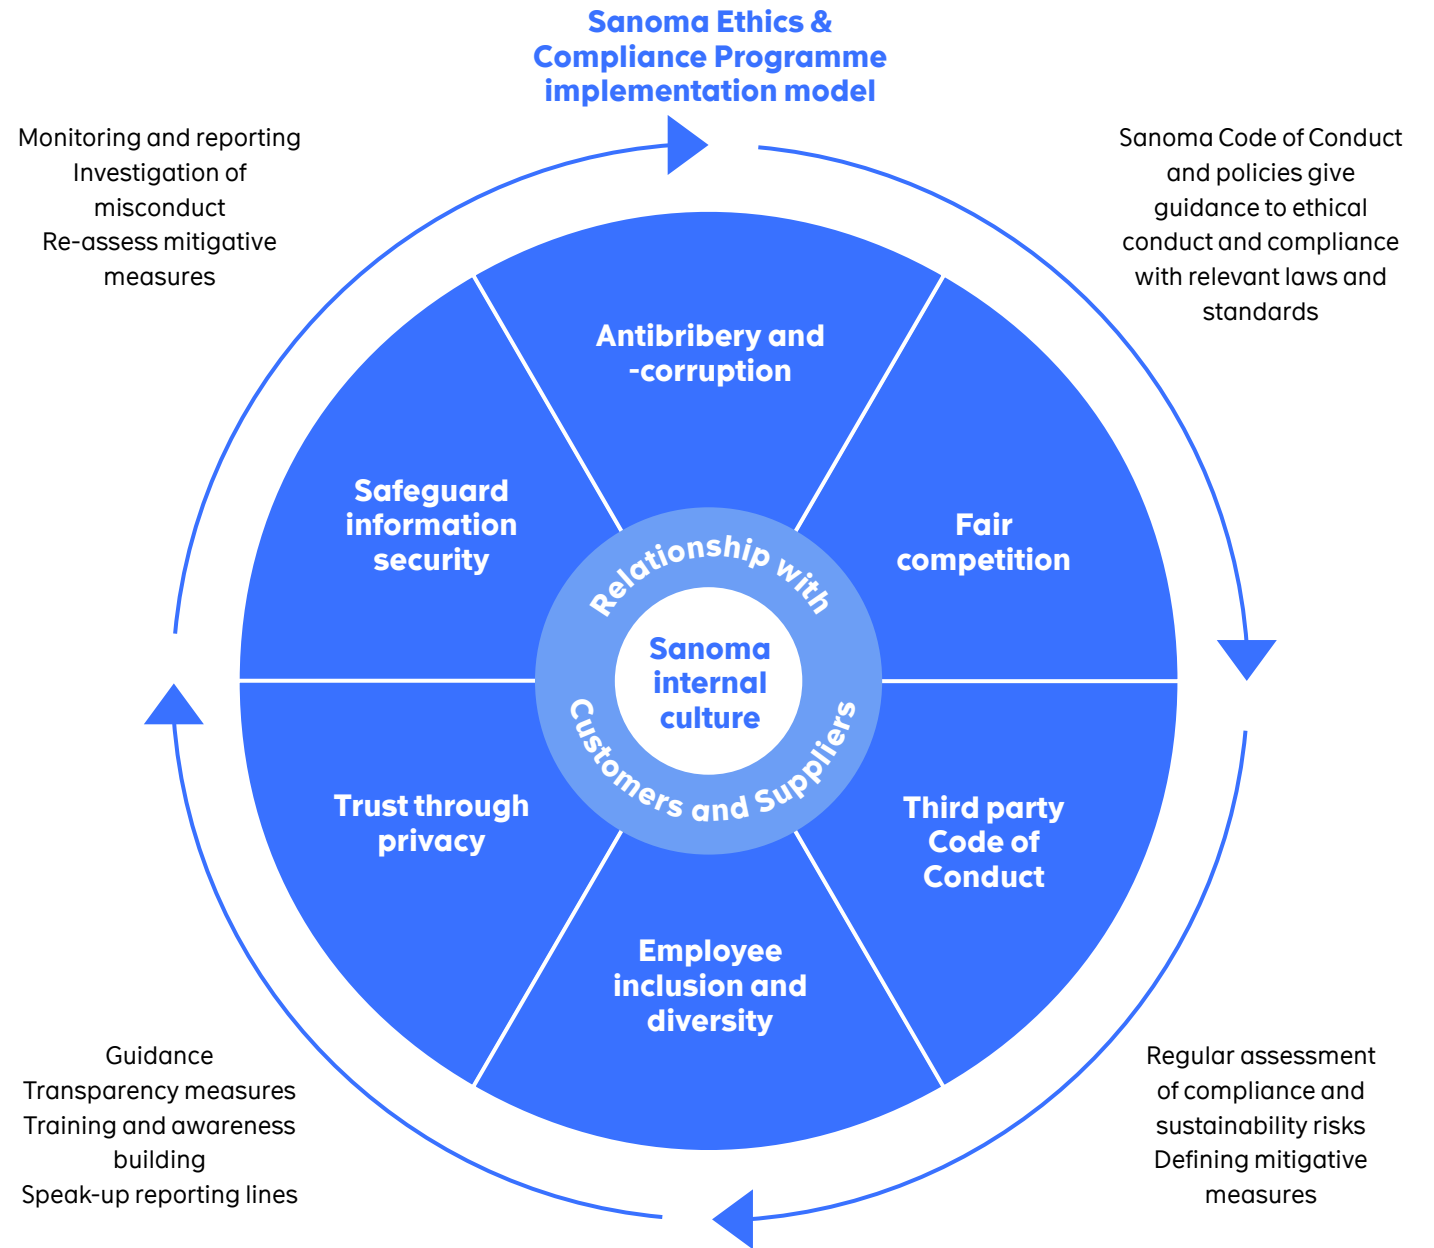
Sanoma Ethics & Compliance Programme implementation model

Monitoring and reporting
Investigation of misconduct
Re-assess mitigative measures

Sanoma Code of Conduct and policies give guidance to ethical conduct and compliance with relevant laws and standards

Antibribery and -corruption

Safeguard information security

Fair competition

Relationship with Customers and Suppliers

Sanoma internal culture

Trust through privacy

Third party Code of Conduct

Employee inclusion and diversity

Guidance
Transparency measures
Training and awareness building
Speak-up reporting lines

Regular assessment of compliance and sustainability risks
Defining mitigative measures